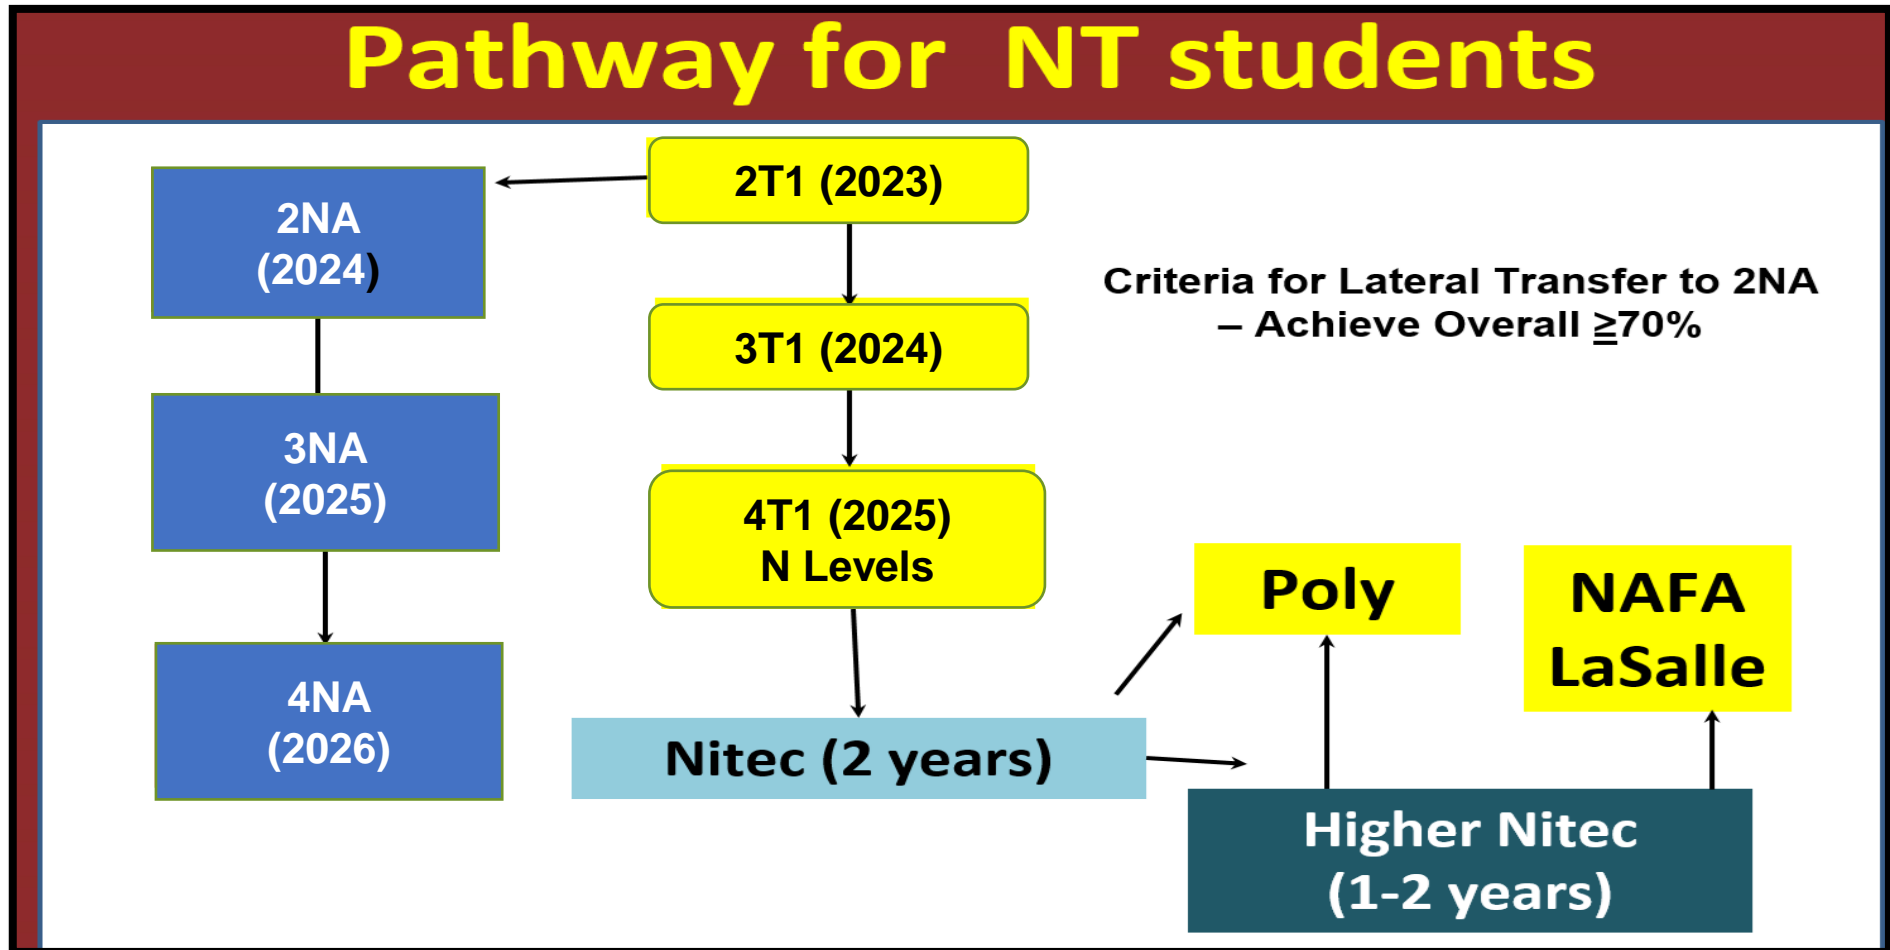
Pathway for NT students

2NA (2024)

3NA (2025)

4NA (2026)

2T1 (2023)

3T1 (2024)

4T1 (2025) N Levels

Criteria for Lateral Transfer to 2NA – Achieve Overall ≥70%

Poly

NAFA LaSalle

Nitec (2 years)

Higher Nitec (1-2 years)